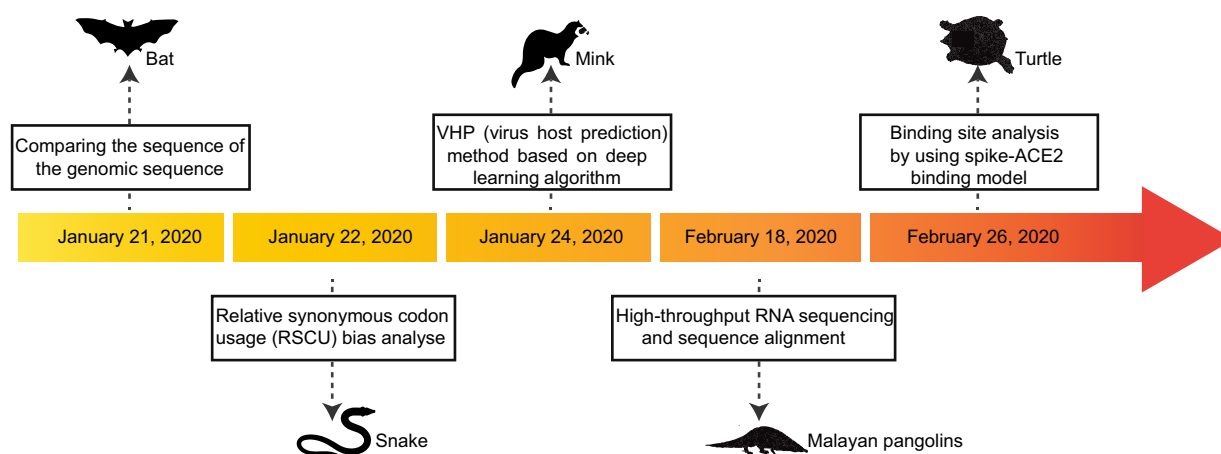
Bat

Comparing the sequence of the genomic sequence

Mink

VHP (virus host prediction) method based on deep learning algorithm

Turtle

Binding site analysis by using spike-ACE2 binding model

January 21, 2020

January 22, 2020

January 24, 2020

February 18, 2020

February 26, 2020

Relative synonymous codon usage (RSCU) bias analyse

Snake

High-throughput RNA sequencing and sequence alignment

Malayan pangolins